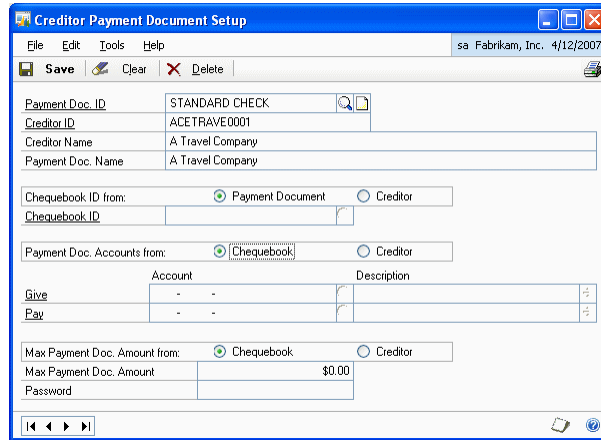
Creditor Payment Document Setup

File Edit Tools Help

sa Fabrikam, Inc. 4/12/2007

Save Clear Delete

| | |
|---|---|
| Payment Doc. ID | STANDARD CHECK |
| Creditor ID | ACETRAVE0001 |
| Creditor Name | A Travel Company |
| Payment Doc. Name | A Travel Company |

Chequebook ID from: Payment Document Creditor

Chequebook ID

Payment Doc. Accounts from: Chequebook Creditor

| | Account | Description |
|---|---|---|
| Give | - - | |
| Pay | - - | |

Max Payment Doc. Amount from: Chequebook Creditor

| | |
|---|---|
| Max Payment Doc. Amount | $0.00 |
| Password | |